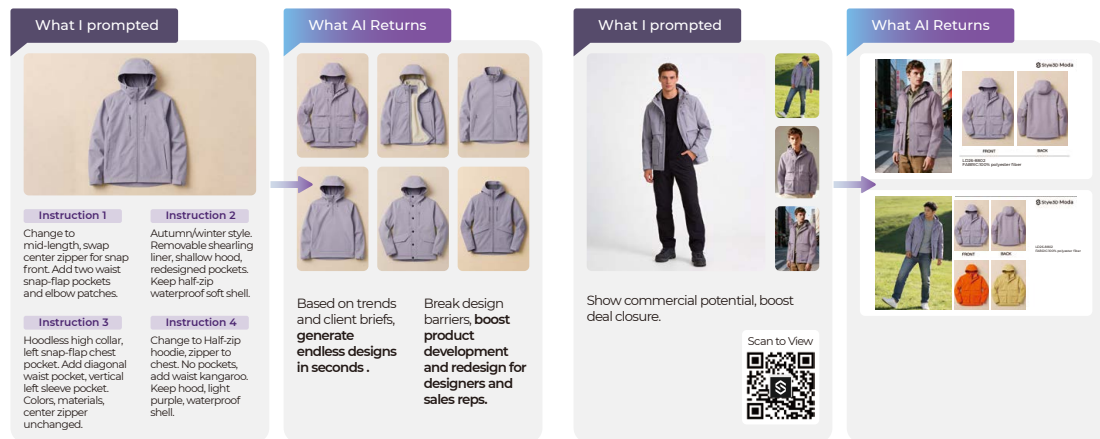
What I prompted

Instruction 1
Change to mid-length, swap center zipper for snap front. Add two waist snap-flap pockets and elbow patches.

Instruction 2
Autumn/winter style. Removable shearling liner, shallow hood, redesigned pockets. Keep half-zip waterproof soft shell.

Instruction 3
Hoodless high collar, left snap-flap chest pocket. Add diagonal waist pocket, vertical left sleeve pocket. Colors, materials, center zipper unchanged.

Instruction 4
Change to Half-zip hoodie, zipper to chest. No pockets, add waist kangaroo. Keep hood, light purple, waterproof shell.

What AI Returns

Based on trends and client briefs, **generate endless designs in seconds .**

Break design barriers, **boost product development and redesign for designers and sales reps.**

What I prompted

Show commercial potential, boost deal closure.

Scan to View

What AI Returns

Style3D Moda
FRONT
BACK
LC26-8802
FABRIC:100% polyester fiber

Style3D Moda
FRONT
BACK
LC26-8802
FABRIC:100% polyester fiber